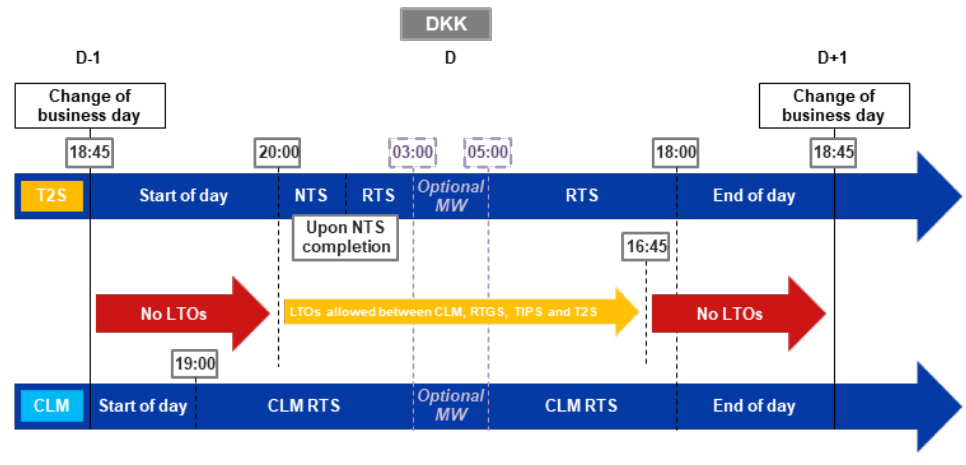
DKK

D-1

D

D+1

Change of business day

Change of business day

18:45

20:00

03:00

05:00

18:00

18:45

T2S

Start of day

NTS

RTS

Optional MW

RTS

End of day

Upon NTS completion

16:45

No LTOs

LTOs allowed between CLM, RTGS, TIPS and T2S

No LTOs

19:00

CLM

Start of day

CLM RTS

Optional MW

CLM RTS

End of day